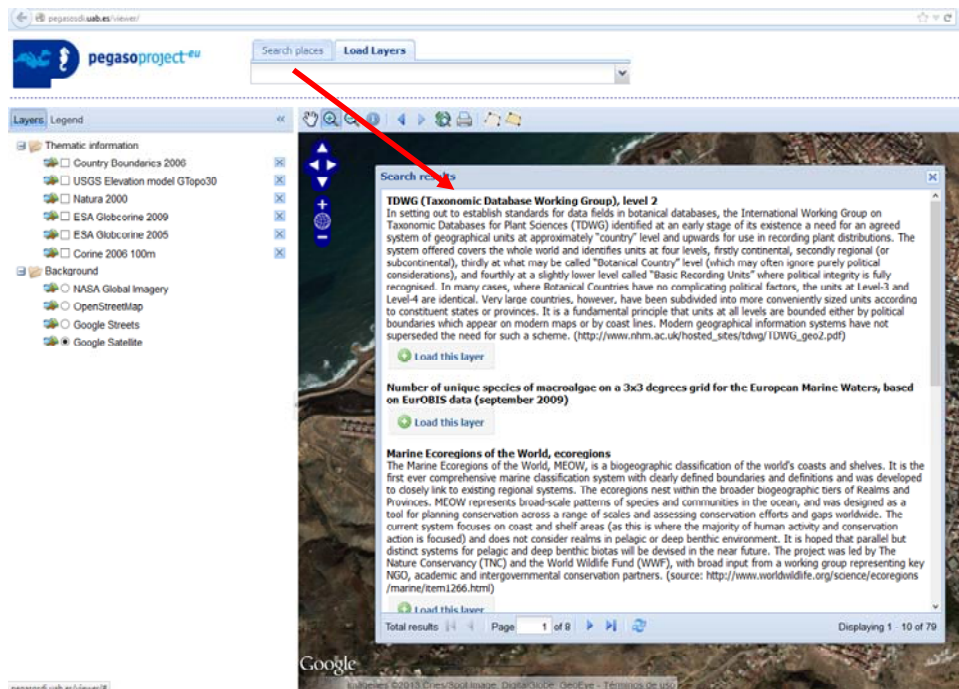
pegasosdi.uab.es/viewer/

pegasoproject.eu

Search places | Load Layers

Layers | Legend

Thematic information
Country Boundaries 2006
USGS Elevation model GTopo30
Natura 2000
ESA Globcorine 2009
ESA Globcorine 2005
Corine 2006 100m
Background
NASA Global Imagery
OpenStreetMap
Google Streets
Google Satellite

Search results

TDWG (Taxonomic Database Working Group), level 2
In setting out to establish standards for data fields in botanical databases, the International Working Group on Taxonomic Databases for Plant Sciences (TDWG) identified at an early stage of its existence a need for an agreed system of geographical units at approximately "country" level and upwards for use in recording plant distributions. The system offered covers the whole world and identifies units at four levels, firstly continental, secondly regional (or subcontinental), thirdly at what may be called "Botanical Country" level (which may often ignore purely political considerations), and fourthly at a slightly lower level called "Basic Recording Units" where political integrity is fully recognised. In many cases, where Botanical Countries have no complicating political factors, the units at Level-3 and Level-4 are identical. Very large countries, however, have been subdivided into more conveniently sized units according to constituent states or provinces. It is a fundamental principle that units at all levels are bounded either by political boundaries which appear on modern maps or by coast lines. Modern geographical information systems have not superseded the need for such a scheme. (http://www.nhm.ac.uk/hosted_sites/tdwg/TDWG_geo2.pdf)

Load this layer

Number of unique species of macroalgae on a 3x3 degrees grid for the European Marine Waters, based on EurOBIS data (september 2009)

Load this layer

Marine Ecoregions of the World, ecoregions
The Marine Ecoregions of the World, MEOW, is a biogeographic classification of the world's coasts and shelves. It is the first ever comprehensive marine classification system with clearly defined boundaries and definitions and was developed to closely link to existing regional systems. The ecoregions nest within the broader biogeographic tiers of Realms and Provinces. MEOW represents broad-scale patterns of species and communities in the ocean, and was designed as a tool for planning conservation across a range of scales and assessing conservation efforts and gaps worldwide. The current system focuses on coast and shelf areas (as this is where the majority of human activity and conservation action is focused) and does not consider realms in pelagic or deep benthic environment. It is hoped that parallel but distinct systems for pelagic and deep benthic biotas will be devised in the near future. The project was led by The Nature Conservancy (TNC) and the World Wildlife Fund (WWF), with broad input from a working group representing key NGO, academic and intergovernmental conservation partners. (source: http://www.worldwildlife.org/science/ecoregions/marine/item1266.html)

Load this layer

Total results | Page 1 of 8 | Displaying 1 - 10 of 79

Google
Imágenes ©2013 Cnes/Spot Image, DigitalGlobe, GeoEye - Términos de uso
pegasosdi.uab.es/viewer/#